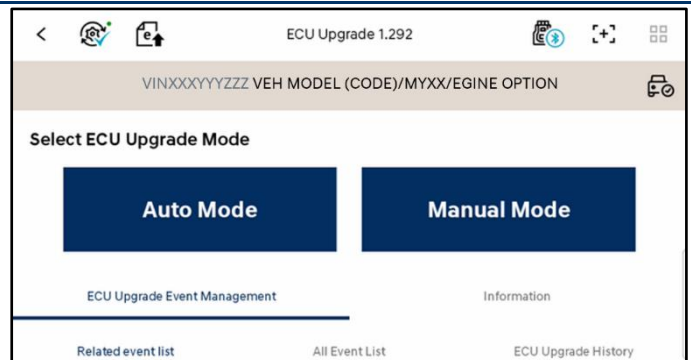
ECU Upgrade 1.292

VINXXXYYYZZZ VEH MODEL (CODE)/MYXX/EGINE OPTION

Select ECU Upgrade Mode

Auto Mode

Manual Mode

ECU Upgrade Event Management

Information

Related event list

All Event List

ECU Upgrade History